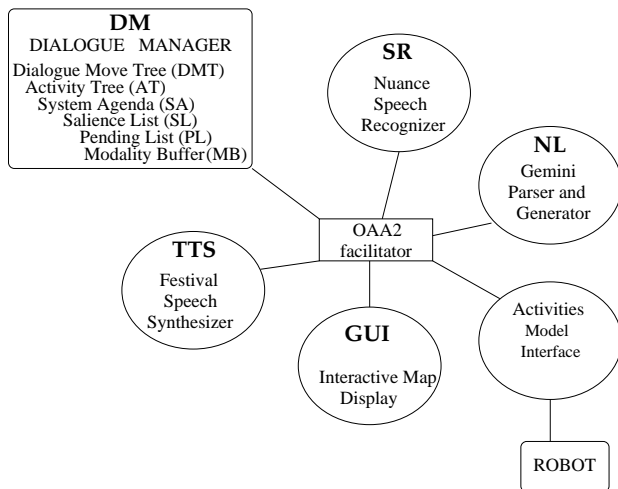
DM
DIALOGUE MANAGER
Dialogue Move Tree (DMT)
Activity Tree (AT)
System Agenda (SA)
Salience List (SL)
Pending List (PL)
Modality Buffer(MB)

SR
Nuance
Speech
Recognizer

NL
Gemini
Parser and
Generator

OAA2
facilitator

TTS
Festival
Speech
Synthesizer

GUI
Interactive Map
Display

Activities
Model
Interface

ROBOT